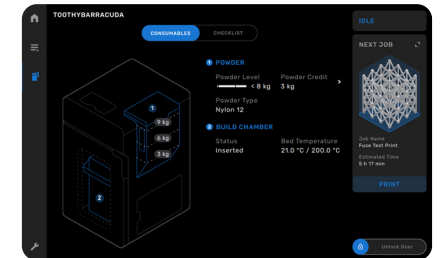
TOOTHYBARRACUDA

CONSUMABLES CHECKLIST

1 POWDER

Powder Level
< 8 kg

Powder Credit
3 kg

Powder Type
Nylon 12

2 BUILD CHAMBER

Status
Inserted

Bed Temperature
21.0 °C / 200.0 °C

1
9 kg
6 kg
3 kg
2

IDLE

NEXT JOB

Job Name
Fuse Test Print

Estimated Time
5 h 17 min

PRINT

Unlock Door